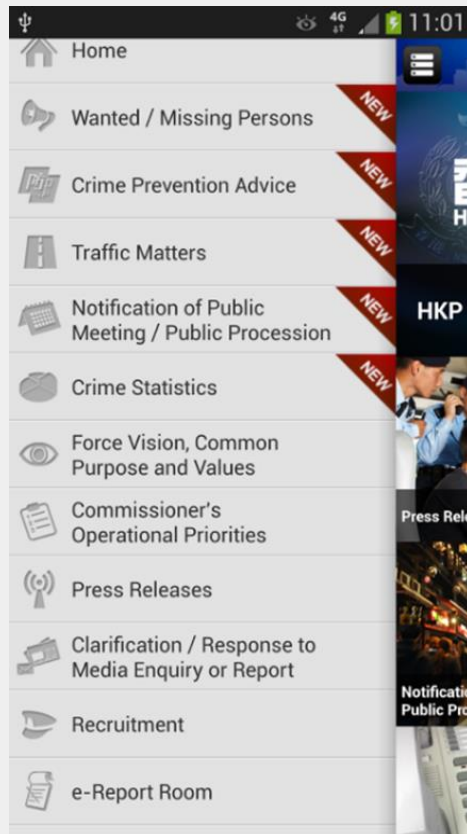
4G 11:01

Home

Wanted / Missing Persons NEW

Crime Prevention Advice NEW

Traffic Matters NEW

Notification of Public Meeting / Public Procession NEW

Crime Statistics NEW

Force Vision, Common Purpose and Values

Commissioner's Operational Priorities

Press Releases

Clarification / Response to Media Enquiry or Report

Recruitment

e-Report Room

HKP

Press Rele

Notificati
Public Pro